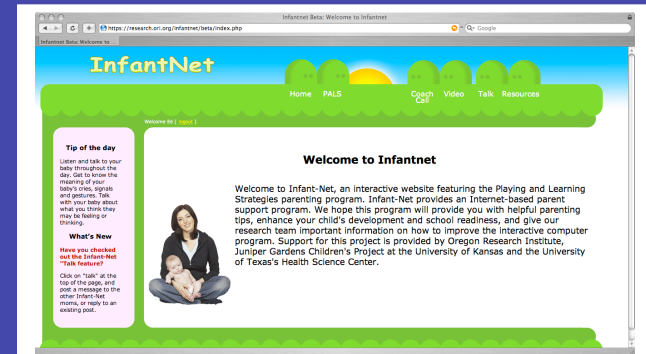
Infantnet Beta: Welcome to Infantnet

https://research.ori.org/infantnet/beta/index.php

Q▾ Google

Infantnet Beta: Welcome to

InfantNet

Home PALS Coach Call Video Talk Resources

Welcome ! [ logout ]

Tip of the day

Listen and talk to your baby throughout the day. Get to know the meaning of your baby's cries, signals and gestures. Talk with your baby about what you think they may be feeling or thinking.

What's New

Have you checked out the Infant-Net "Talk feature?

Click on "talk" at the top of the page, and post a message to the other Infant-Net moms, or reply to an existing post.

Welcome to Infantnet

Welcome to Infant-Net, an interactive website featuring the Playing and Learning Strategies parenting program. Infant-Net provides an Internet-based parent support program. We hope this program will provide you with helpful parenting tips, enhance your child's development and school readiness, and give our research team important information on how to improve the interactive computer program. Support for this project is provided by Oregon Research Institute, Juniper Gardens Children's Project at the University of Kansas and the University of Texas's Health Science Center.